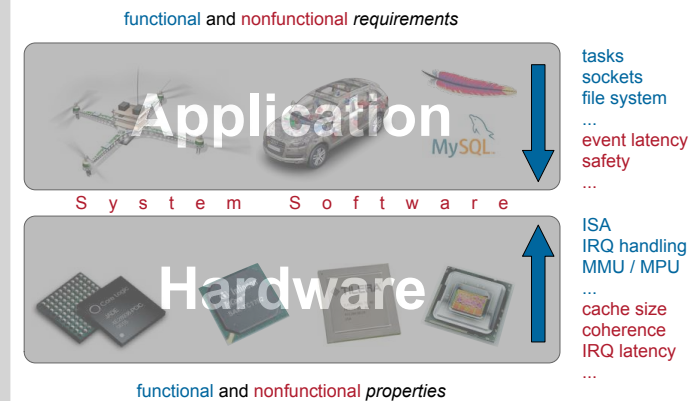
functional and nonfunctional *requirements*

Application

MySQL

tasks
sockets
file system
...
event latency
safety
...

System Software

Hardware

ISA
IRQ handling
MMU / MPU
...
cache size
coherence
IRQ latency
...

functional and nonfunctional *properties*